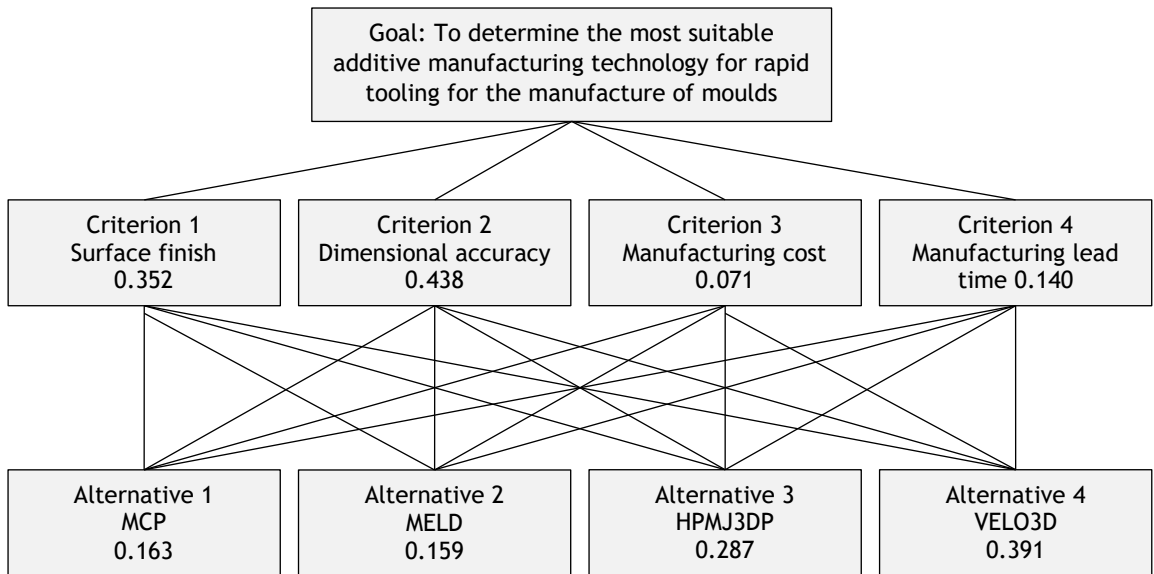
Goal: To determine the most suitable additive manufacturing technology for rapid tooling for the manufacture of moulds

Criterion 1
Surface finish
0.352

Criterion 2
Dimensional accuracy
0.438

Criterion 3
Manufacturing cost
0.071

Criterion 4
Manufacturing lead time 0.140

Alternative 1
MCP
0.163

Alternative 2
MELD
0.159

Alternative 3
HPMJ3DP
0.287

Alternative 4
VELO3D
0.391